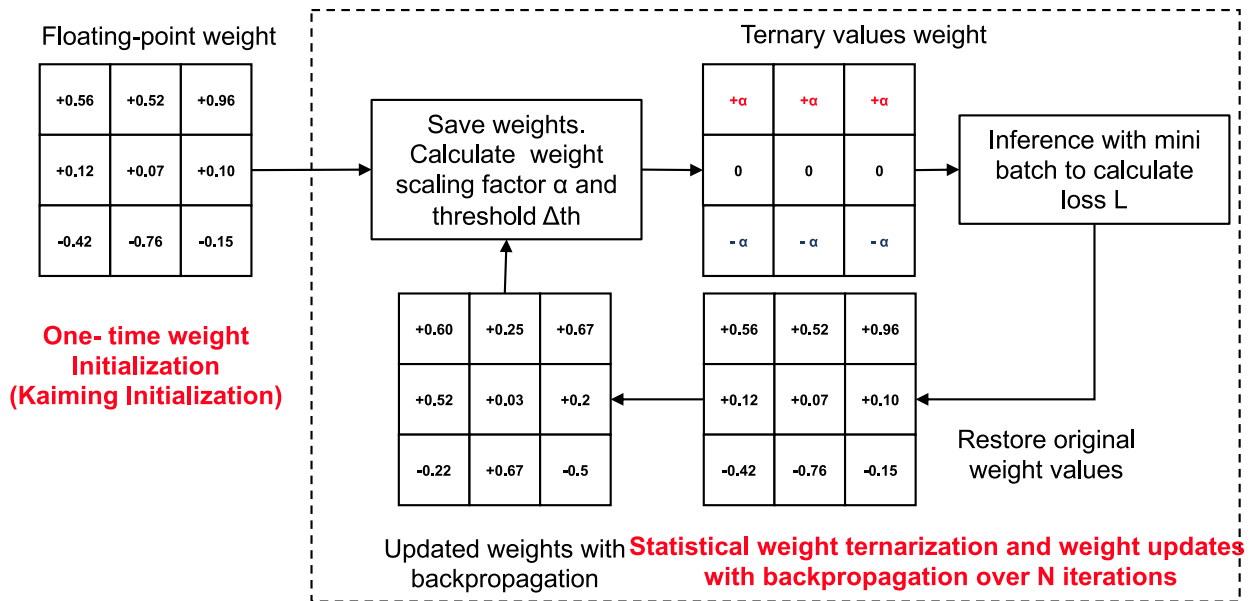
Floating-point weight

| +0.56 | +0.52 | +0.96 |
|---|---|---|
| +0.12 | +0.07 | +0.10 |
| -0.42 | -0.76 | -0.15 |

One- time weight Initialization (Kaiming Initialization)

Save weights. Calculate weight scaling factor α and threshold Δth

Ternary values weight

| +α | +α | +α |
|---|---|---|
| 0 | 0 | 0 |
| - α | - α | - α |

Inference with mini batch to calculate loss L

| +0.56 | +0.52 | +0.96 |
|---|---|---|
| +0.12 | +0.07 | +0.10 |
| -0.42 | -0.76 | -0.15 |

Restore original weight values

| +0.60 | +0.25 | +0.67 |
|---|---|---|
| +0.52 | +0.03 | +0.2 |
| -0.22 | +0.67 | -0.5 |

Updated weights with backpropagation

Statistical weight ternarization and weight updates with backpropagation over N iterations